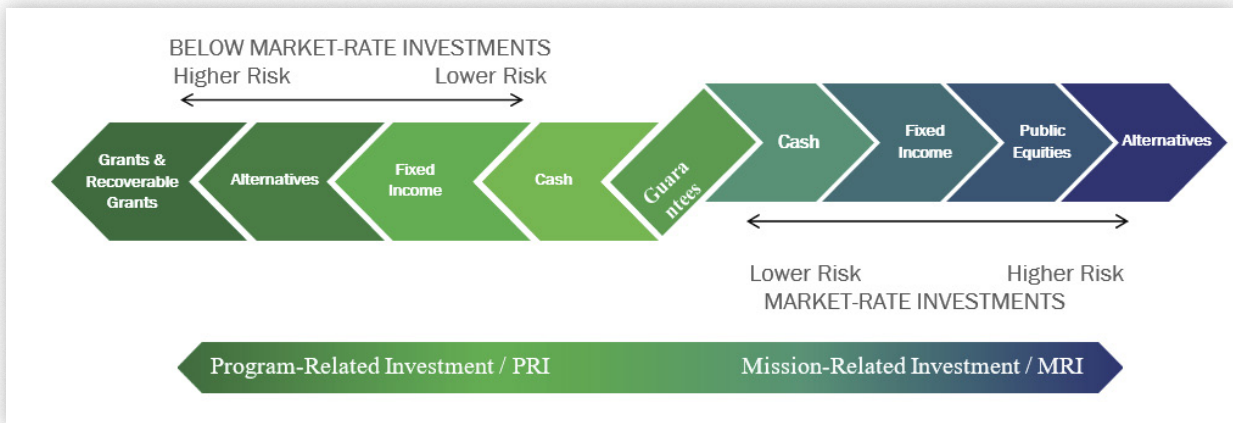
BELOW MARKET-RATE INVESTMENTS
Higher Risk Lower Risk

Grants & Recoverable Grants

Alternatives

Fixed Income

Cash

Guara ntees

Cash

Fixed Income

Public Equities

Alternatives

Lower Risk Higher Risk
MARKET-RATE INVESTMENTS

Program-Related Investment / PRI

Mission-Related Investment / MRI